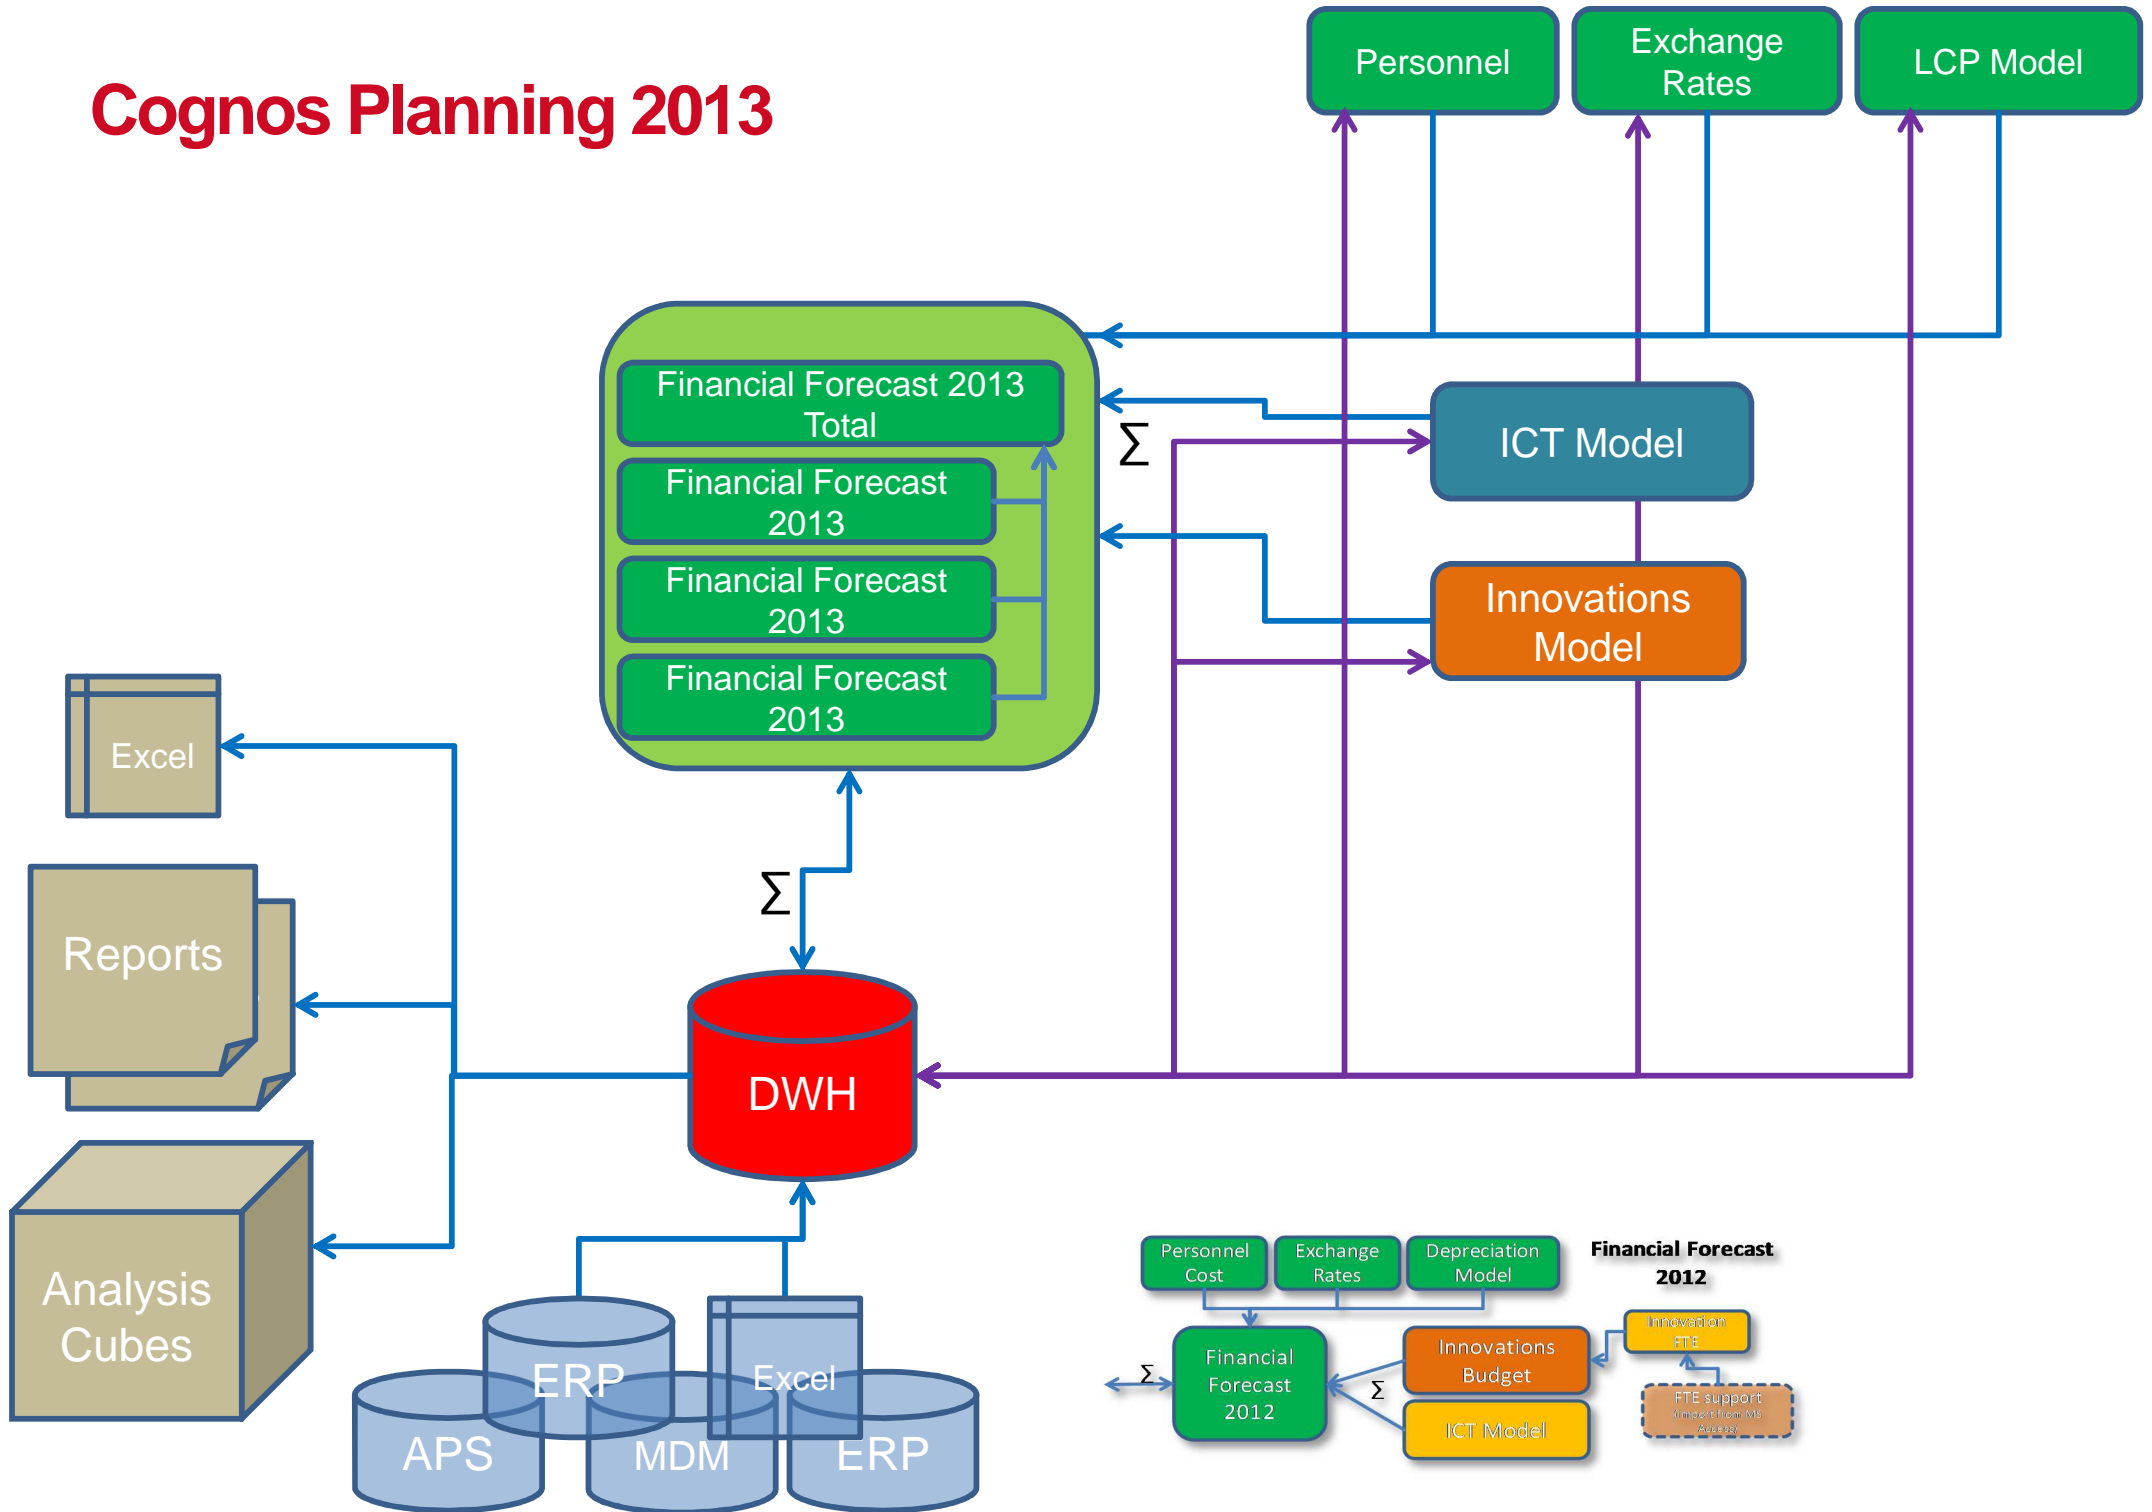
Cognos Planning 2013

Personnel

Exchange Rates

LCP Model

Financial Forecast 2013 Total

Financial Forecast 2013

Financial Forecast 2013

Financial Forecast 2013

$\Sigma$

ICT Model

Innovations Model

Excel

Reports

Analysis Cubes

$\Sigma$

DWH

ERP

Excel

APS

MDM

ERP

Personnel Cost

Exchange Rates

Depreciation Model

Financial Forecast 2012

Financial Forecast 2012

$\Sigma$

Innovations Budget

Innovation FTE

$\Sigma$

ICT Model

FTE support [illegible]